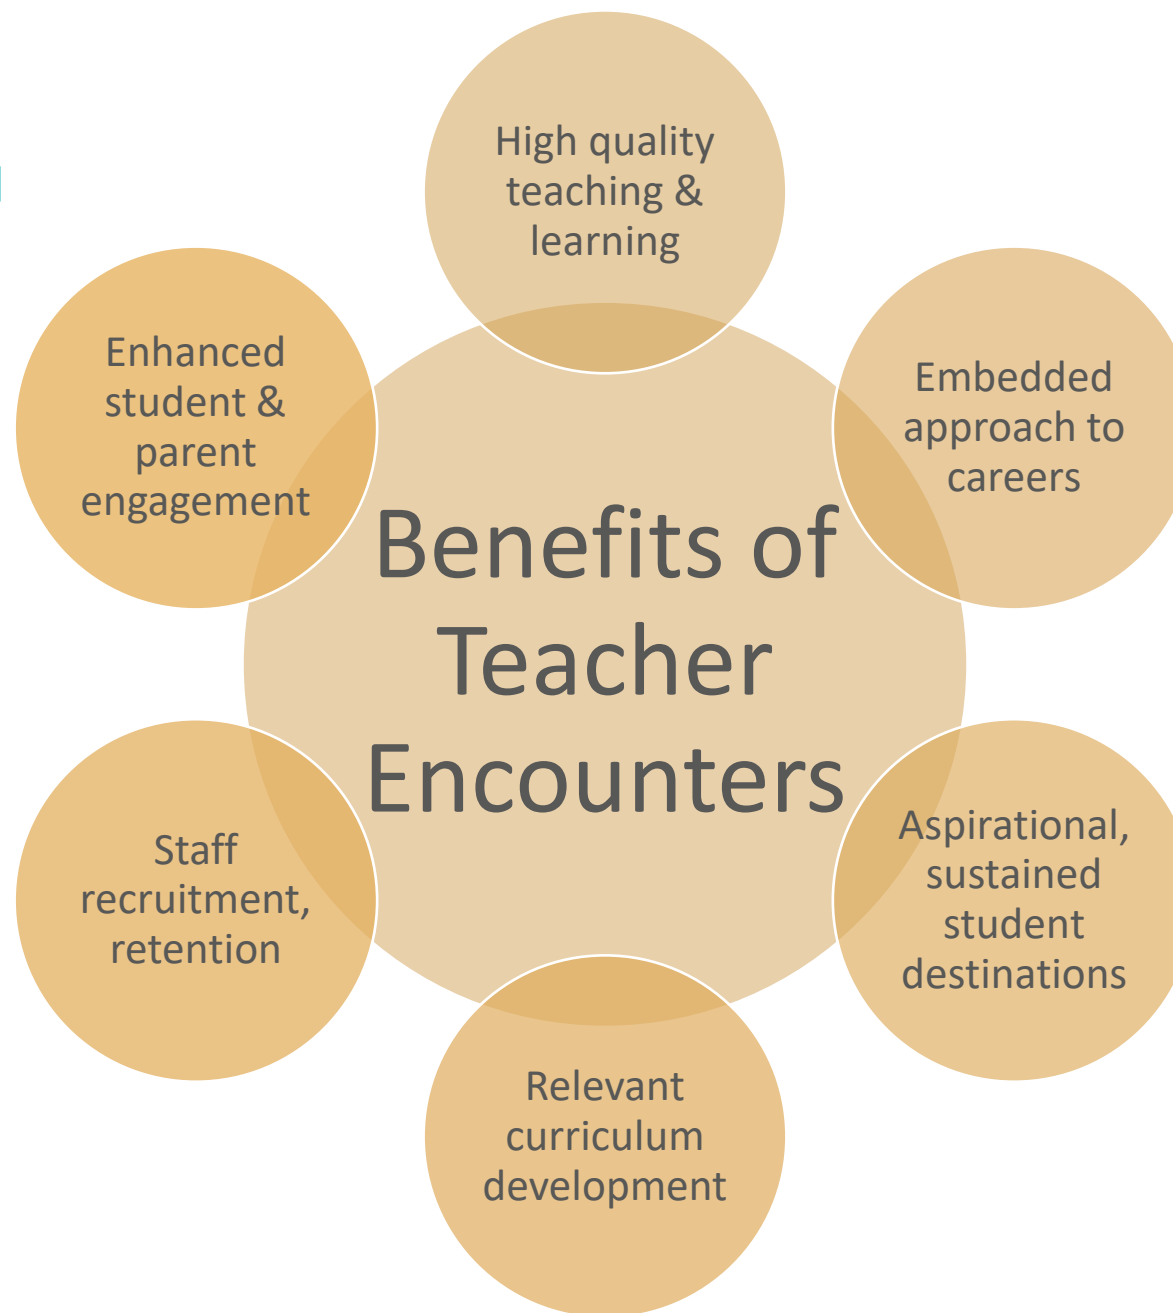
Benefits of Teacher Encounters

High quality teaching & learning

Embedded approach to careers

Aspirational, sustained student destinations

Relevant curriculum development

Staff recruitment, retention

Enhanced student & parent engagement